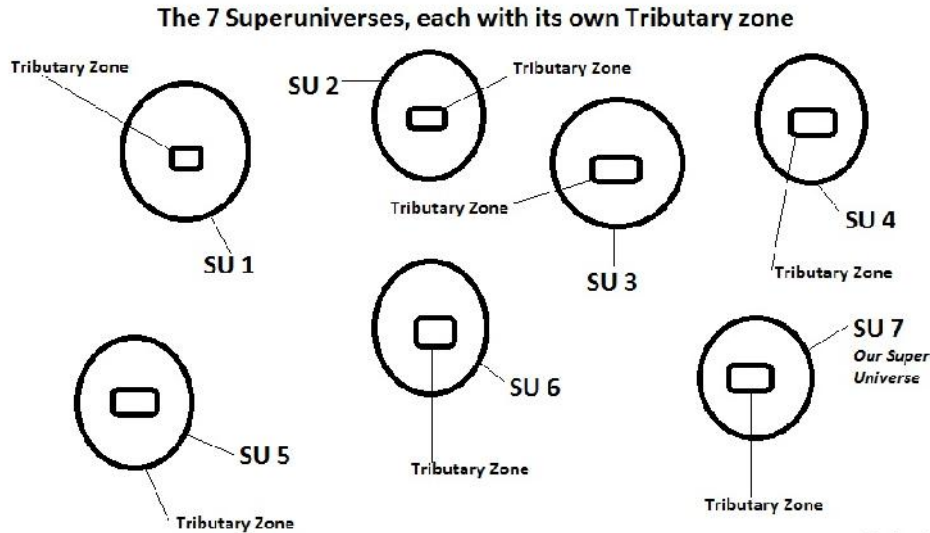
The 7 Superuniverses, each with its own Tributary zone

Tributary Zone

SU 1

SU 2

Tributary Zone

Tributary Zone

SU 3

SU 4

Tributary Zone

SU 5

Tributary Zone

SU 6

Tributary Zone

SU 7

Our Super Universe

Tributary Zone